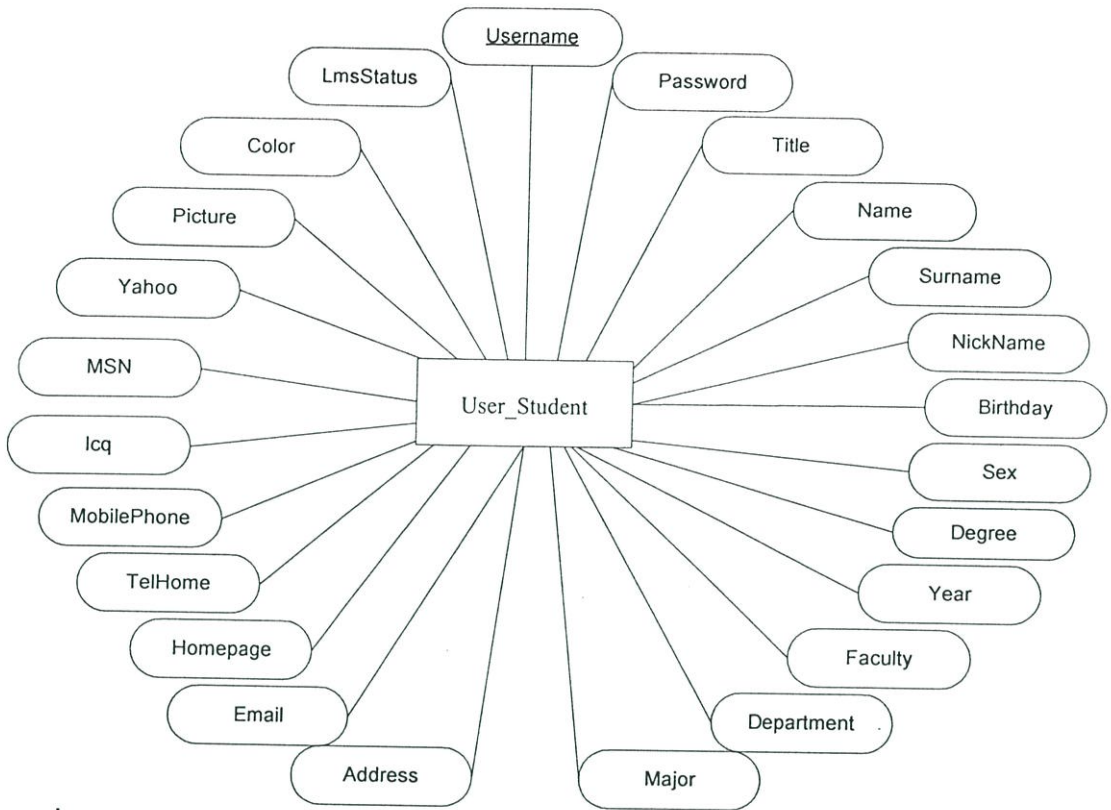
Username

LmsStatus

Password

Color

Title

Picture

Name

Yahoo

Surname

NickName

MSN

User_Student

Birthday

Icq

Sex

MobilePhone

Degree

TelHome

Year

Homepage

Faculty

Email

Department

Address

Major